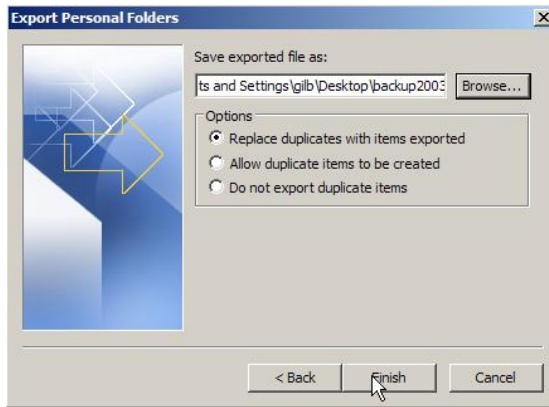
Export Personal Folders

Save exported file as:

ts and Settings\gilb\Desktop\backup2003

Browse...

Options

Replace duplicates with items exported

Allow duplicate items to be created

Do not export duplicate items

< Back

Finish

Cancel